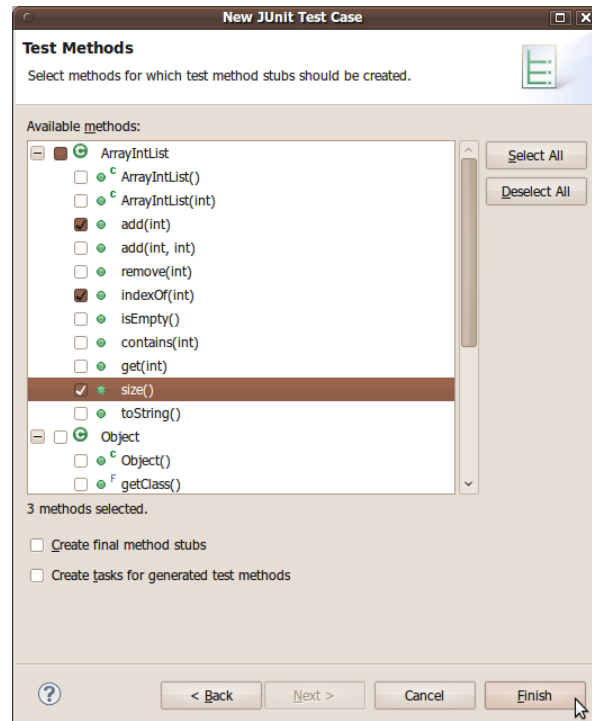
New JUnit Test Case

Test Methods

Select methods for which test method stubs should be created.

Available methods:

ArrayIntList
C ArrayIntList()
C ArrayIntList(int)
add(int)
add(int, int)
remove(int)
indexOf(int)
isEmpty()
contains(int)
get(int)
size()
toString()
Object
C Object()
F getClass()

Select All

Deselect All

3 methods selected.

Create final method stubs

Create tasks for generated test methods

?

< Back

Next >

Cancel

Finish